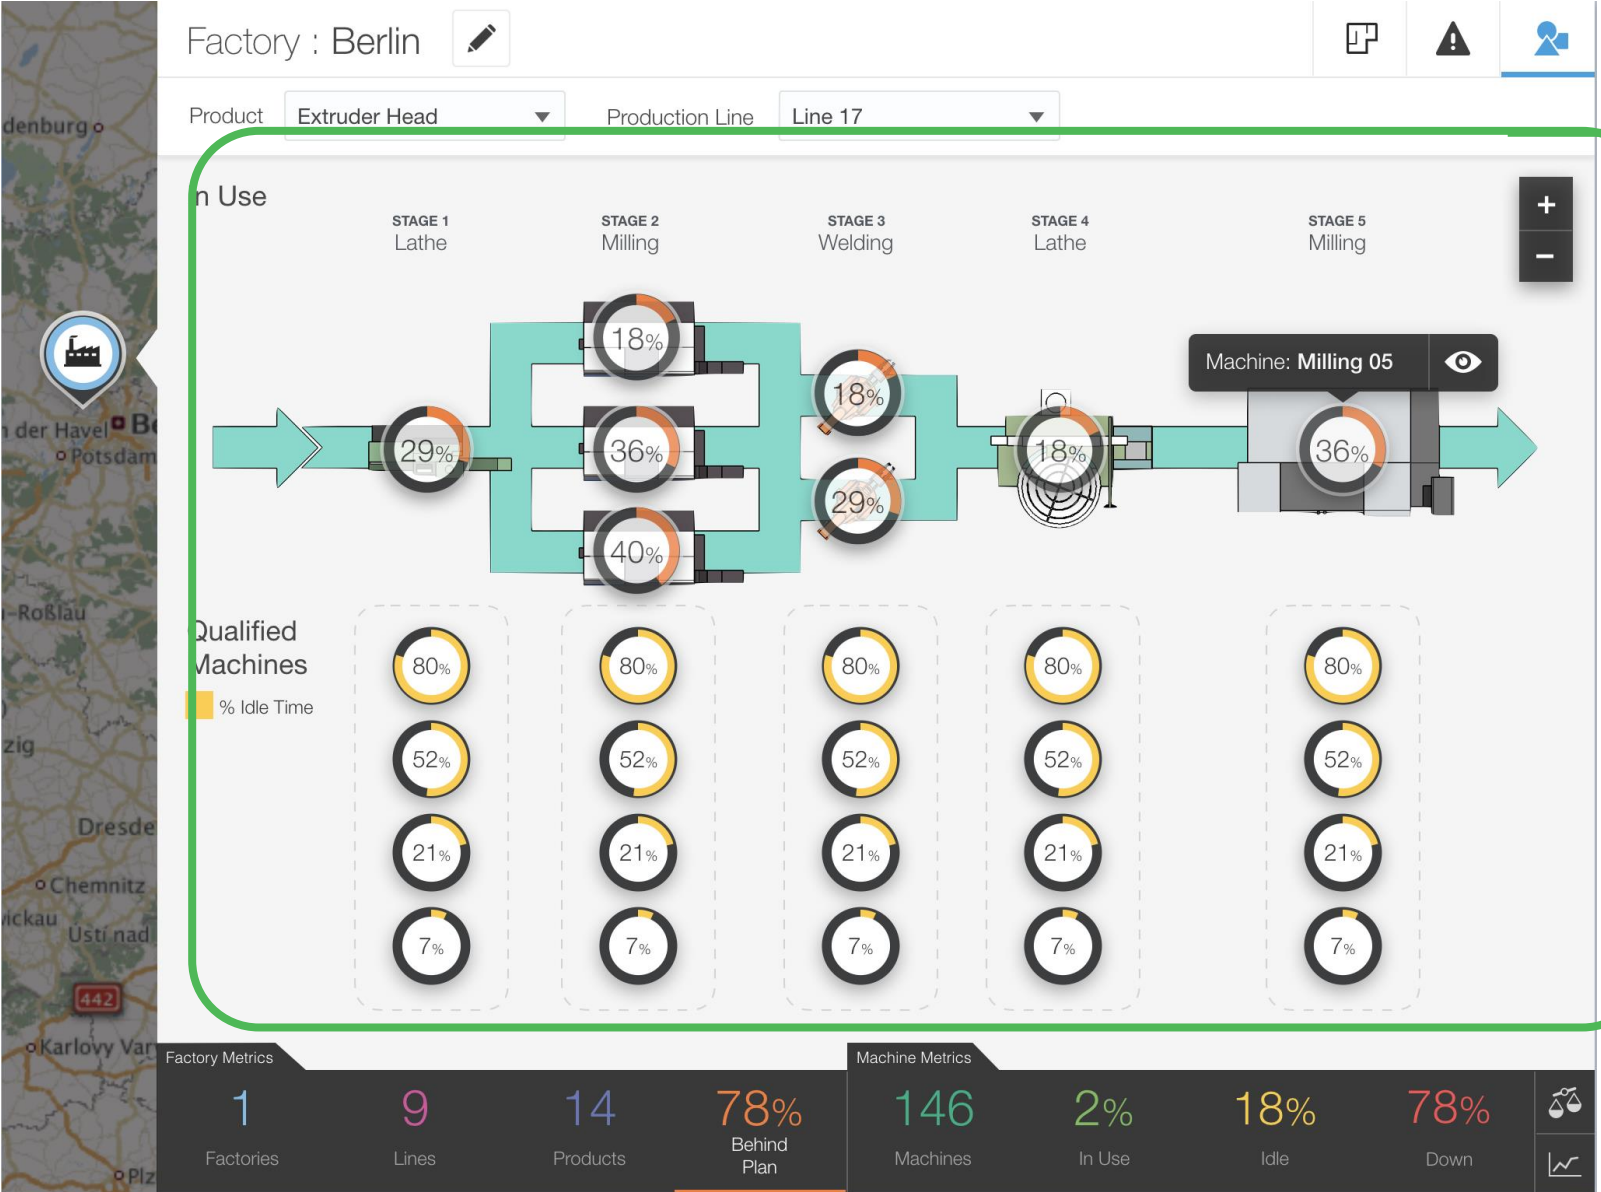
denburg
der Havel Be
Potsdam
-Roßlau
zig
Dresde
Chemnitz
ickau
Ustí nad
442
Karlovy Var
Plz

Factory : Berlin

Product Extruder Head
Production Line Line 17

n Use

STAGE 1
Lathe

STAGE 2
Milling

STAGE 3
Welding

STAGE 4
Lathe

STAGE 5
Milling

+
−

29%
18%
36%
40%
18%
29%
18%
Machine: Milling 05
36%

Qualified Machines
% Idle Time

80%
52%
21%
7%

80%
52%
21%
7%

80%
52%
21%
7%

80%
52%
21%
7%

80%
52%
21%
7%

Factory Metrics
1
Factories
9
Lines
14
Products
78%
Behind Plan

Machine Metrics
146
Machines
2%
In Use
18%
Idle
78%
Down